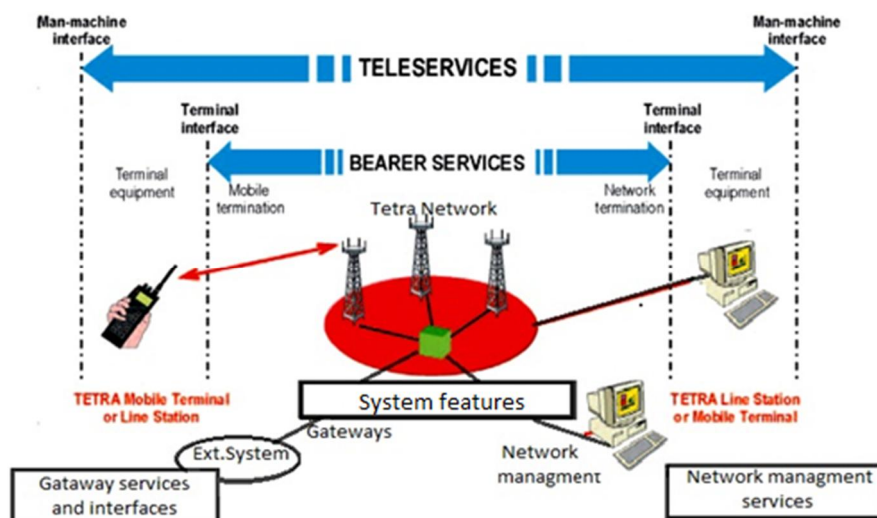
Man-machine interface

Man-machine interface

TELESERVICES

Terminal interface

Terminal interface

BEARER SERVICES

Terminal equipment

Mobile termination

Tetra Network

Network termination

Terminal equipment

TETRA Mobile Terminal or Line Station

System features

TETRA Line Station or Mobile Terminal

Gateways

Ext.System

Network managment

Gataway services and interfaces

Network managment services